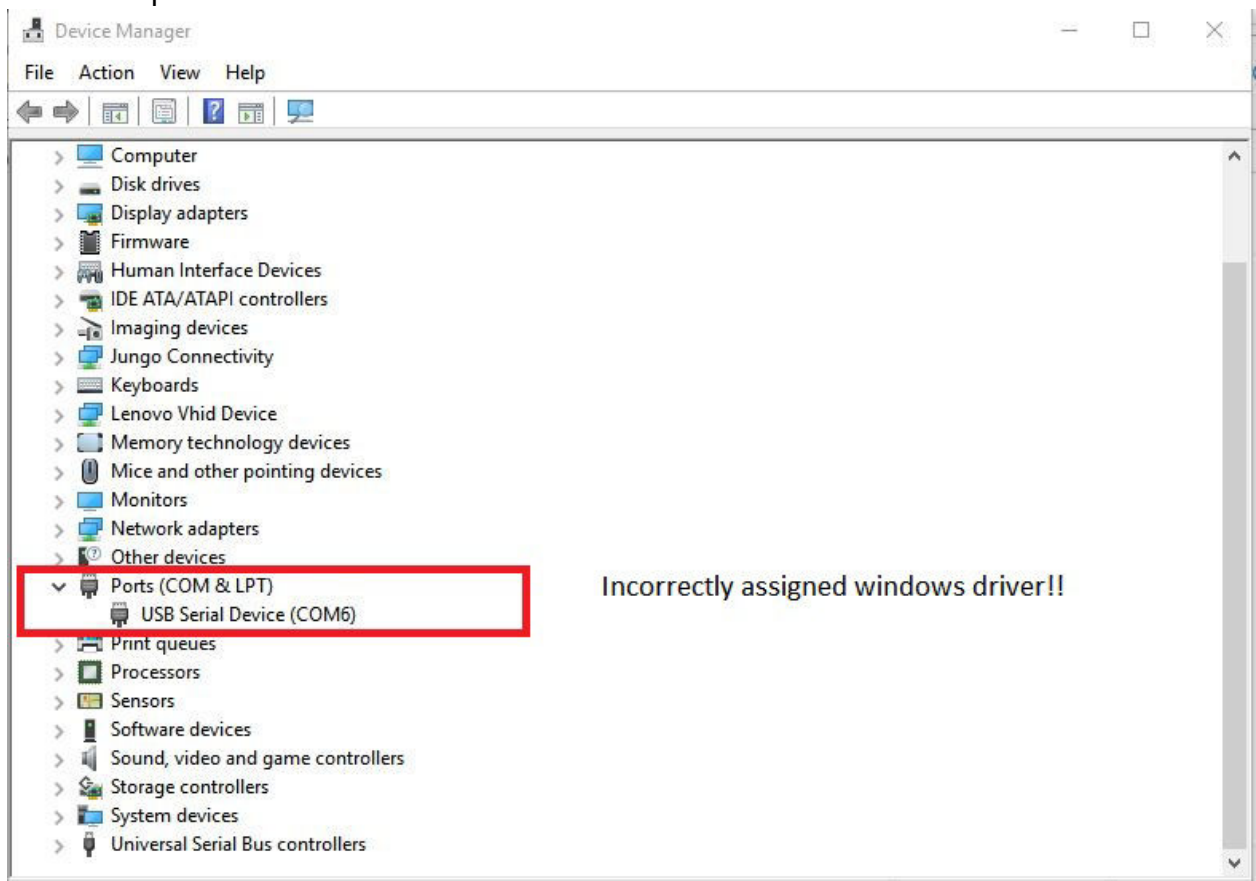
Device Manager

File Action View Help

Computer
Disk drives
Display adapters
Firmware
Human Interface Devices
IDE ATA/ATAPI controllers
Imaging devices
Jungo Connectivity
Keyboards
Lenovo Vhid Device
Memory technology devices
Mice and other pointing devices
Monitors
Network adapters
Other devices
Ports (COM & LPT)
USB Serial Device (COM6)
Print queues
Processors
Sensors
Software devices
Sound, video and game controllers
Storage controllers
System devices
Universal Serial Bus controllers

Incorrectly assigned windows driver!!